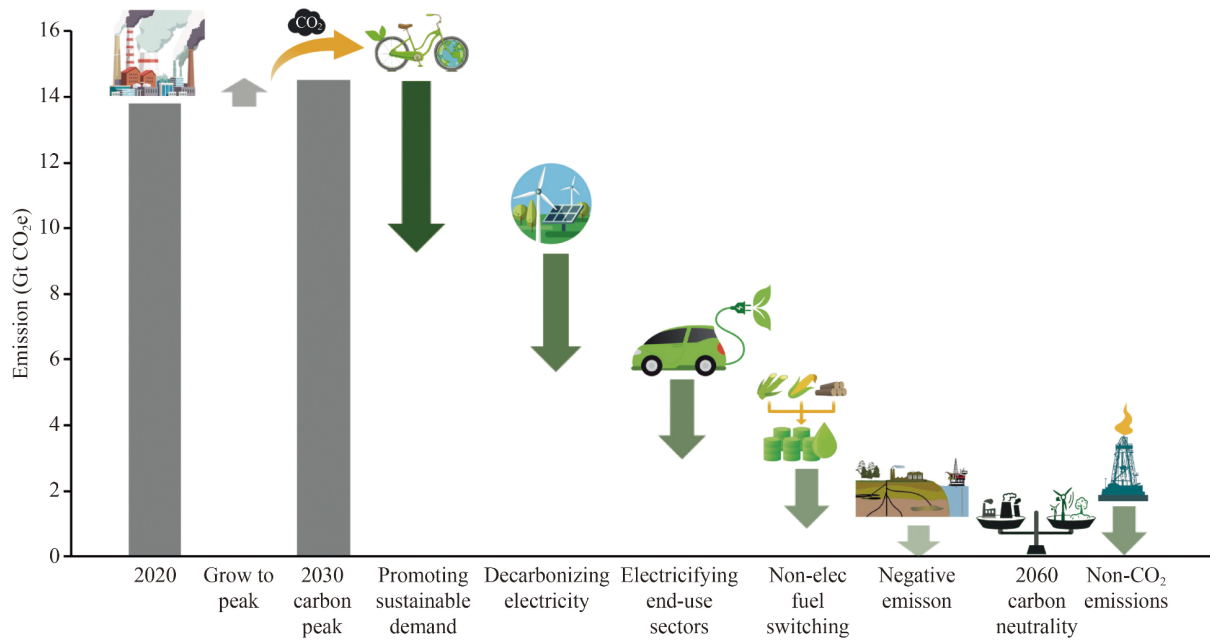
16
14
12
10
8
6
4
2
0

Emission (Gt $CO_2e$)

$CO_2$

2020

Grow to peak

2030 carbon peak

Promoting sustainable demand

Decarbonizing electricity

Electricifying end-use sectors

Non-elec fuel switching

Negative emisson

2060 carbon neutrality

Non-$CO_2$ emissions